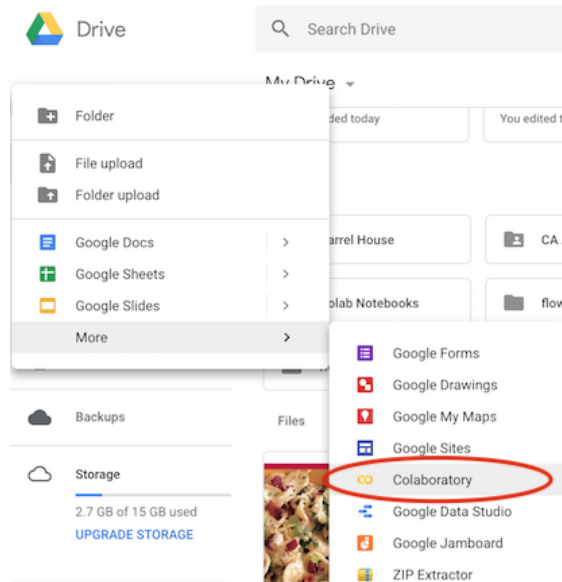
Drive

Search Drive

My Drive

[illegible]ded today

You edited t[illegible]

Folder

File upload

Folder upload

Google Docs

Google Sheets

Google Slides

More

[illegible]arrel House

CA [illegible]

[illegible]olab Notebooks

flow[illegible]

Google Forms

Google Drawings

Google My Maps

Google Sites

Colaboratory

Google Data Studio

Google Jamboard

ZIP Extractor

Backups

Files

Storage

2.7 GB of 15 GB used

UPGRADE STORAGE